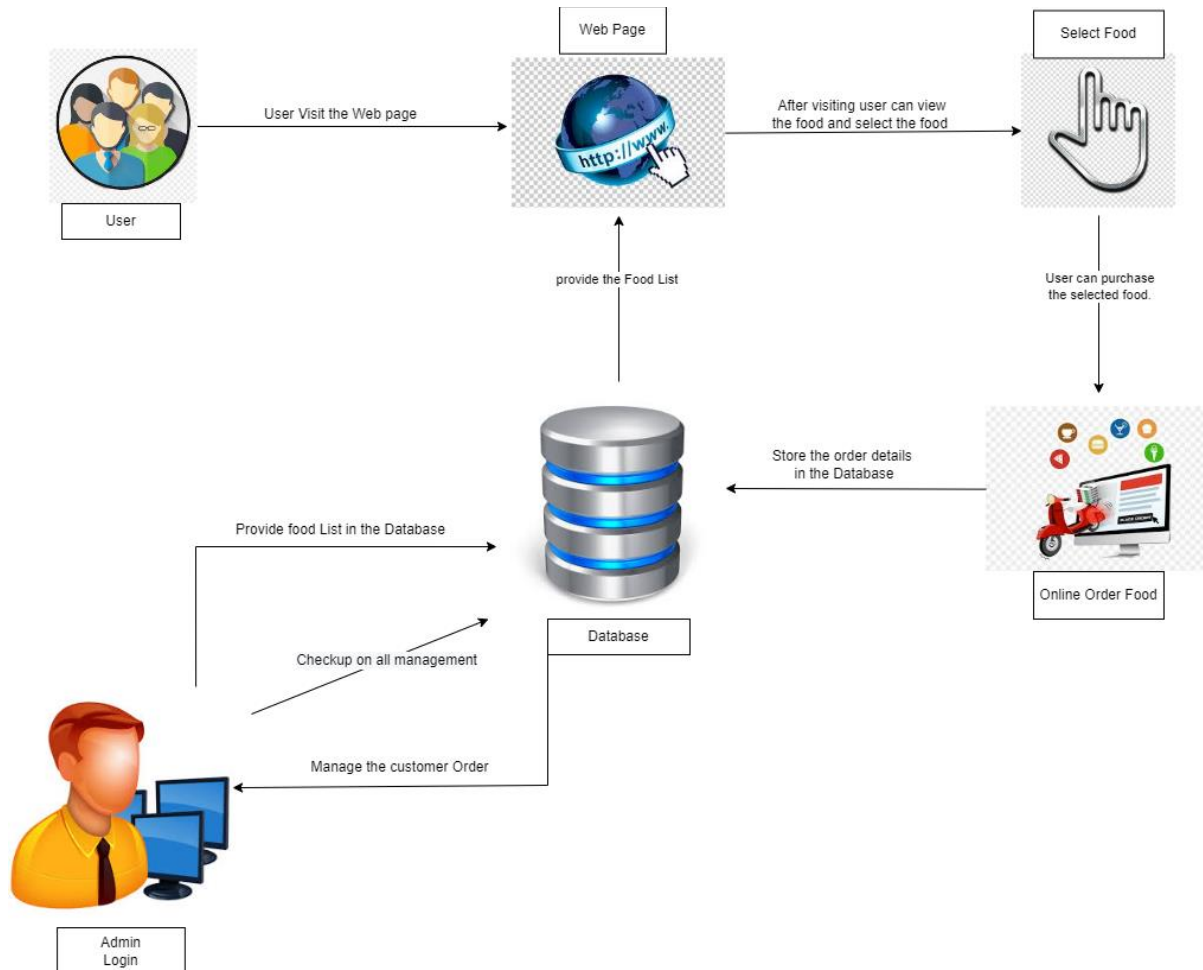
Web Page

Select Food

User Visit the Web page

http://www.

After visiting user can view the food and select the food

User

provide the Food List

User can purchase the selected food.

Store the order details in the Database

Provide food List in the Database

Online Order Food

Database

Checkup on all management

Manage the customer Order

Admin Login